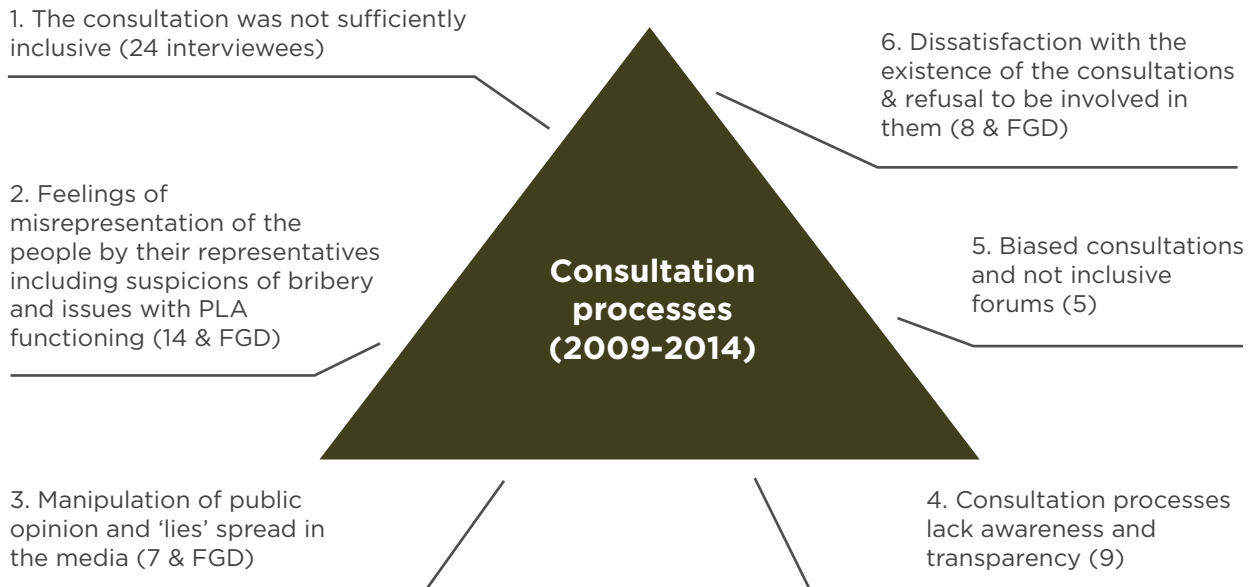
1. The consultation was not sufficiently inclusive (24 interviewees)

6. Dissatisfaction with the existence of the consultations & refusal to be involved in them (8 & FGD)

2. Feelings of misrepresentation of the people by their representatives including suspicions of bribery and issues with PLA functioning (14 & FGD)

**Consultation processes (2009-2014)**

5. Biased consultations and not inclusive forums (5)

3. Manipulation of public opinion and 'lies' spread in the media (7 & FGD)

4. Consultation processes lack awareness and transparency (9)